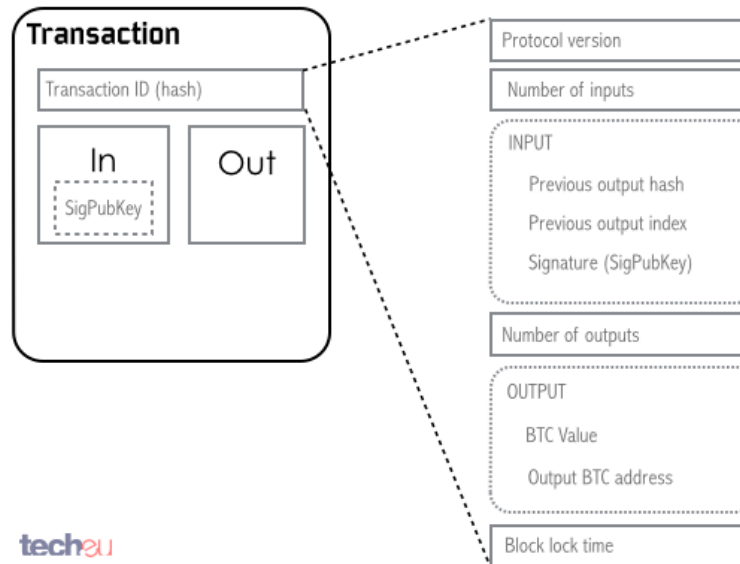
Transaction

Transaction ID (hash)

In

SigPubKey

Out

Protocol version

Number of inputs

INPUT

Previous output hash

Previous output index

Signature (SigPubKey)

Number of outputs

OUTPUT

BTC Value

Output BTC address

Block lock time

techeu